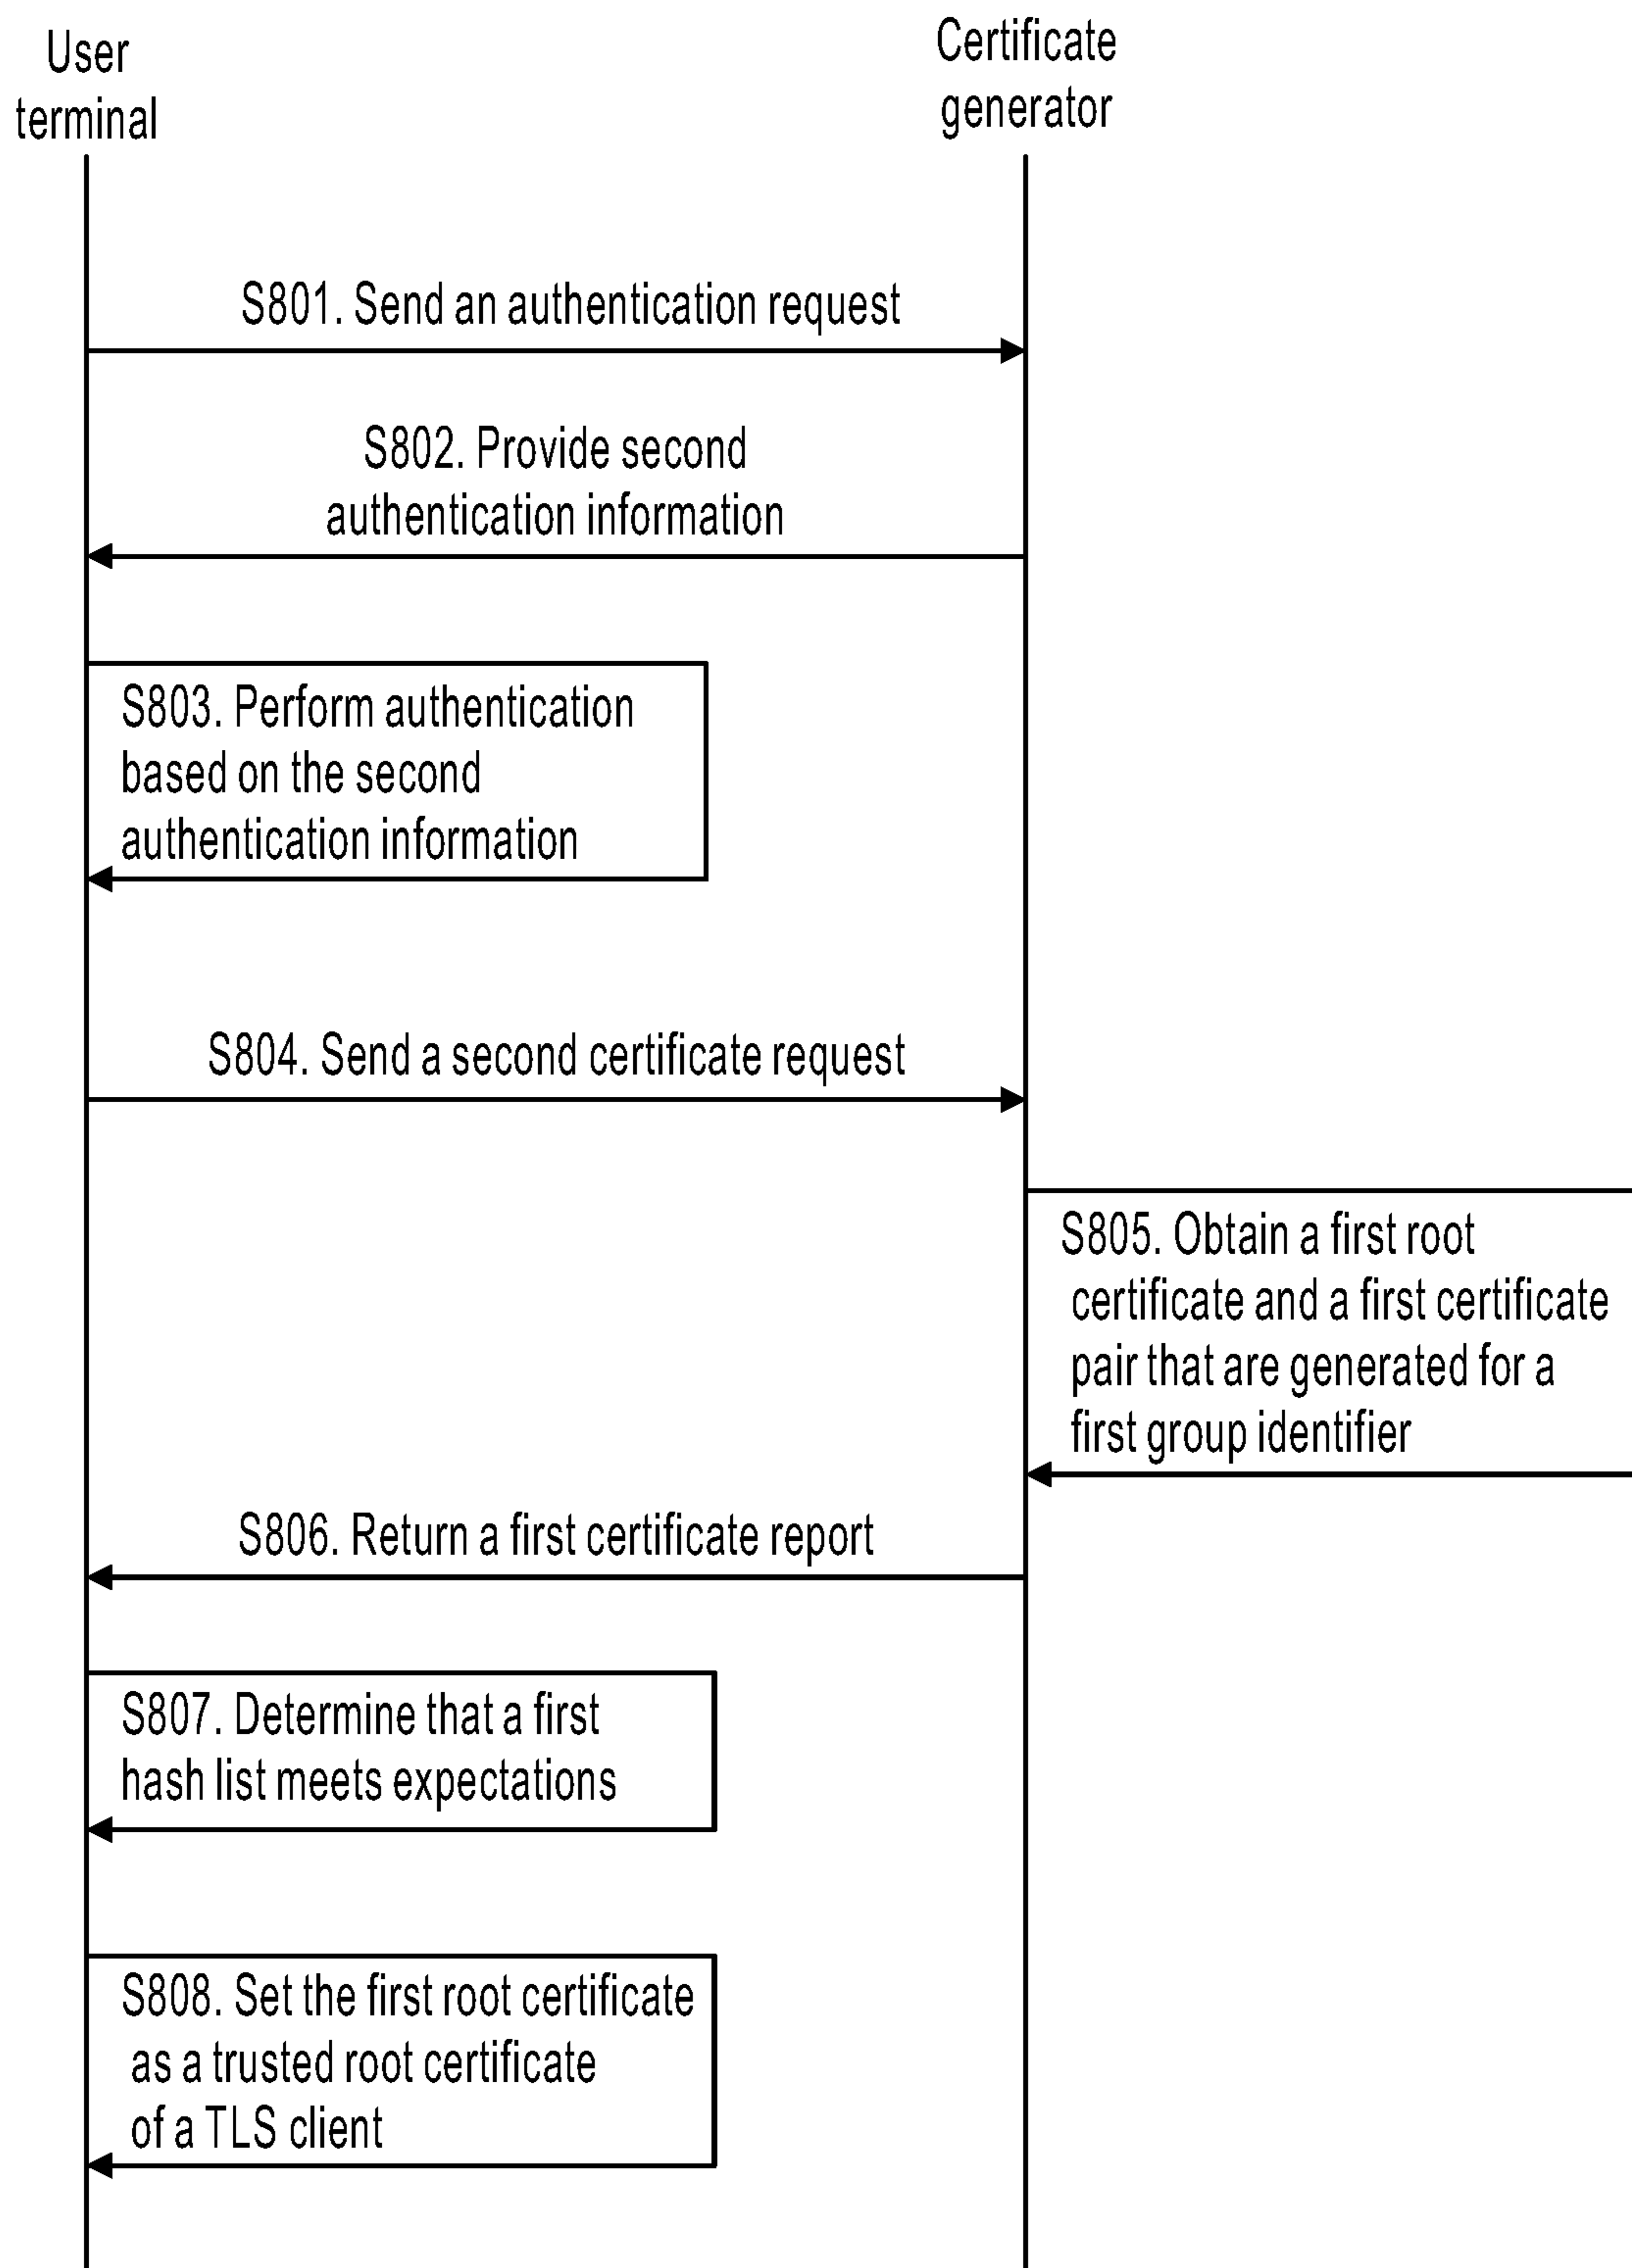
User terminal

Certificate generator

S801. Send an authentication request

S802. Provide second authentication information

S803. Perform authentication based on the second authentication information

S804. Send a second certificate request

S805. Obtain a first root certificate and a first certificate pair that are generated for a first group identifier

S806. Return a first certificate report

S807. Determine that a first hash list meets expectations

S808. Set the first root certificate as a trusted root certificate of a TLS client